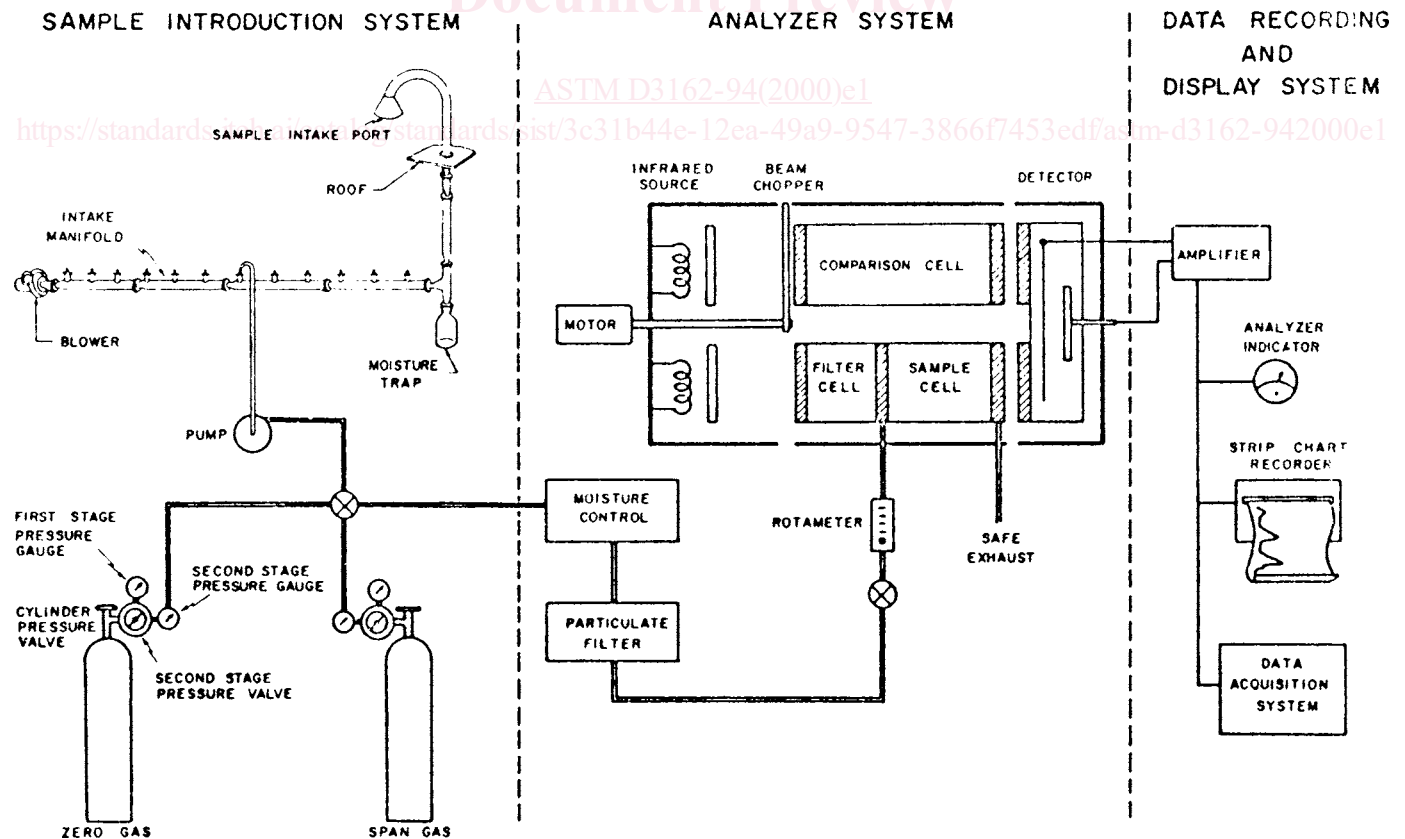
Document Preview

SAMPLE INTRODUCTION SYSTEM

ANALYZER SYSTEM

DATA RECORDING AND DISPLAY SYSTEM

ASTM D3162-94(2000)e1

https://standards.iteh.ai/catalog/standards/sist/3c31b44e-12ea-49a9-9547-3866f7453edf/astm-d3162-942000e1

SAMPLE INTAKE PORT

ROOF

INTAKE MANIFOLD

BLOWER

MOISTURE TRAP

PUMP

FIRST STAGE PRESSURE GAUGE

SECOND STAGE PRESSURE GAUGE

CYLINDER PRESSURE VALVE

SECOND STAGE PRESSURE VALVE

ZERO GAS

SPAN GAS

INFRARED SOURCE

BEAM CHOPPER

DETECTOR

COMPARISON CELL

MOTOR

FILTER CELL

SAMPLE CELL

MOISTURE CONTROL

ROTAMETER

SAFE EXHAUST

PARTICULATE FILTER

AMPLIFIER

ANALYZER INDICATOR

STRIP CHART RECORDER

DATA ACQUISITION SYSTEM